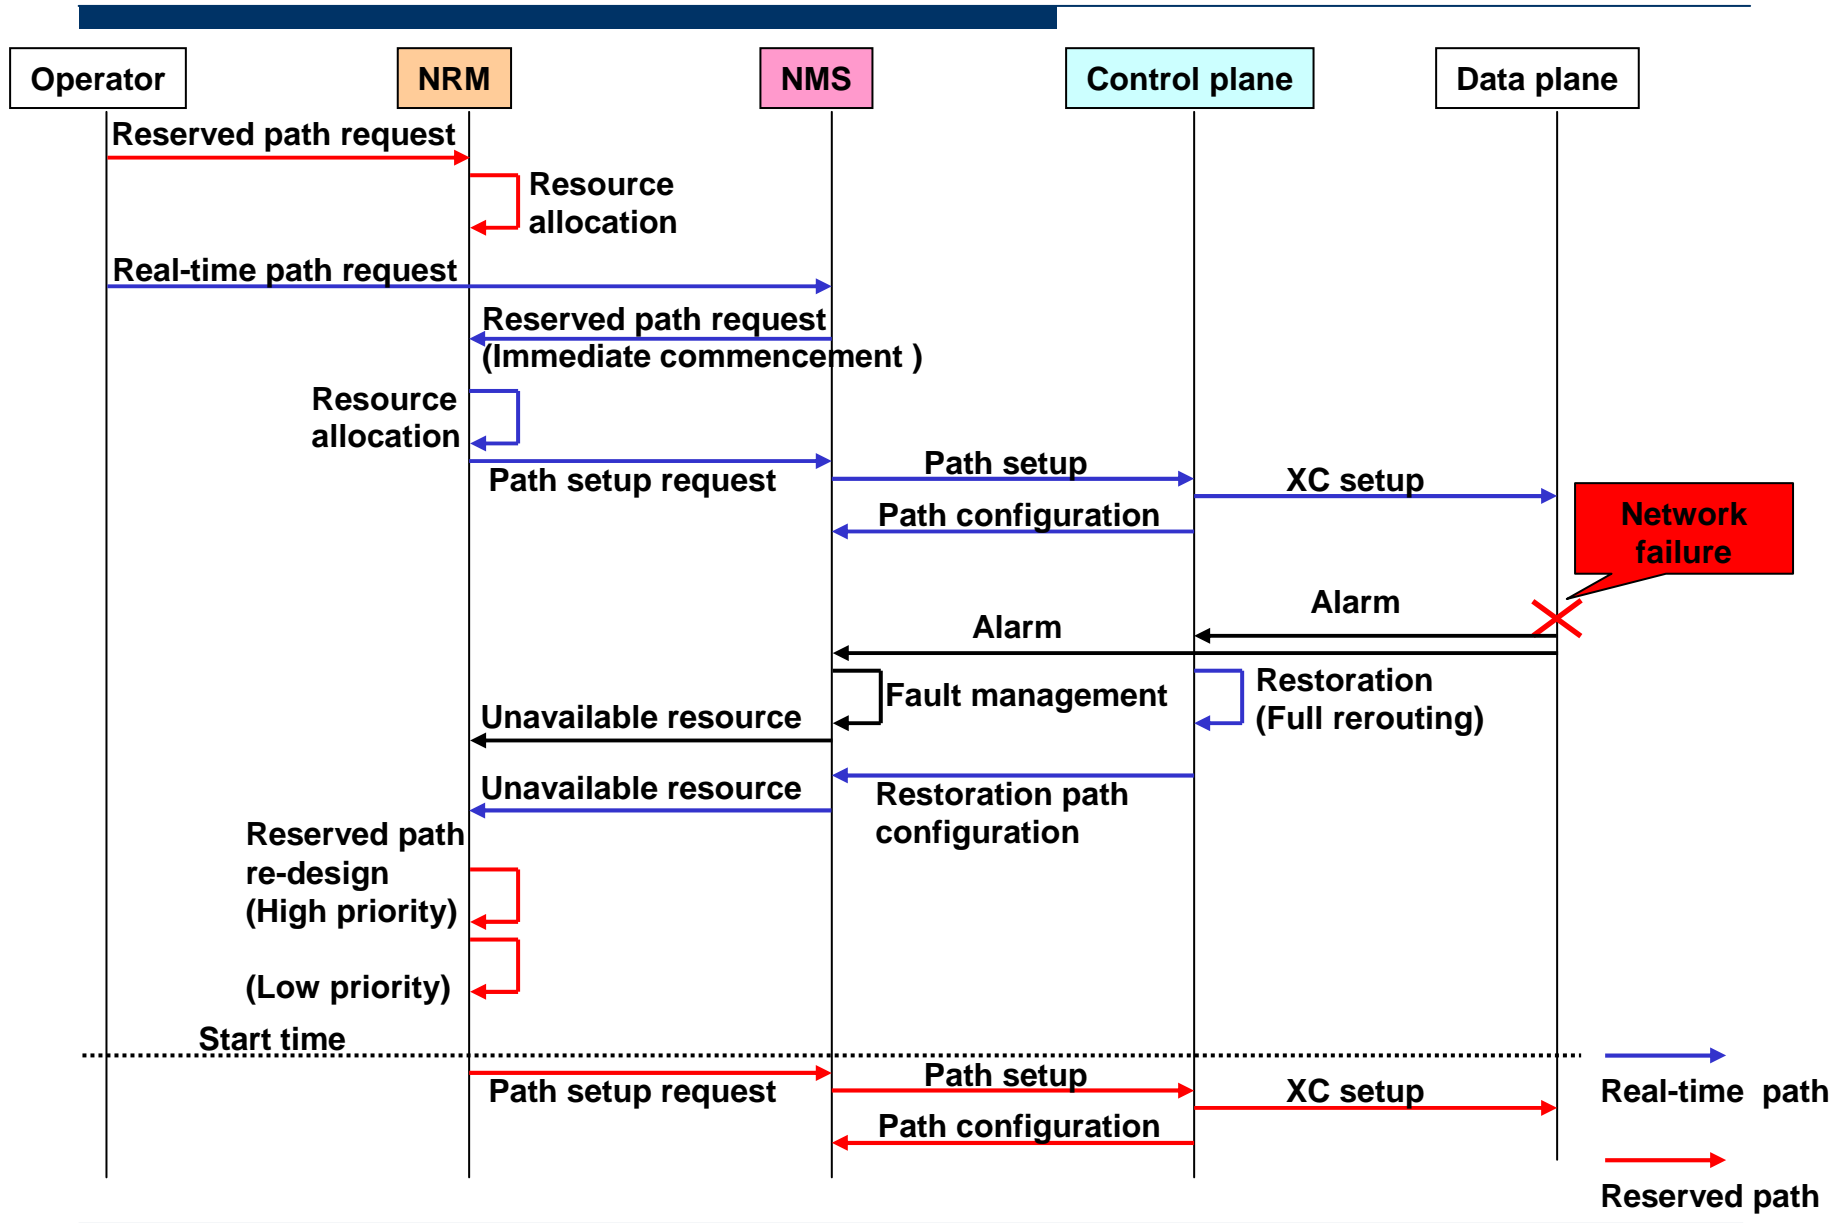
Operator

NRM

NMS

Control plane

Data plane

Reserved path request

Resource allocation

Real-time path request

Reserved path request (Immediate commencement )

Resource allocation

Path setup request

Path setup

XC setup

Path configuration

Network failure

Alarm

Alarm

Fault management

Restoration (Full rerouting)

Unavailable resource

Unavailable resource

Restoration path configuration

Reserved path re-design (High priority)

(Low priority)

Start time

Path setup request

Path setup

XC setup

Path configuration

Real-time path

Reserved path